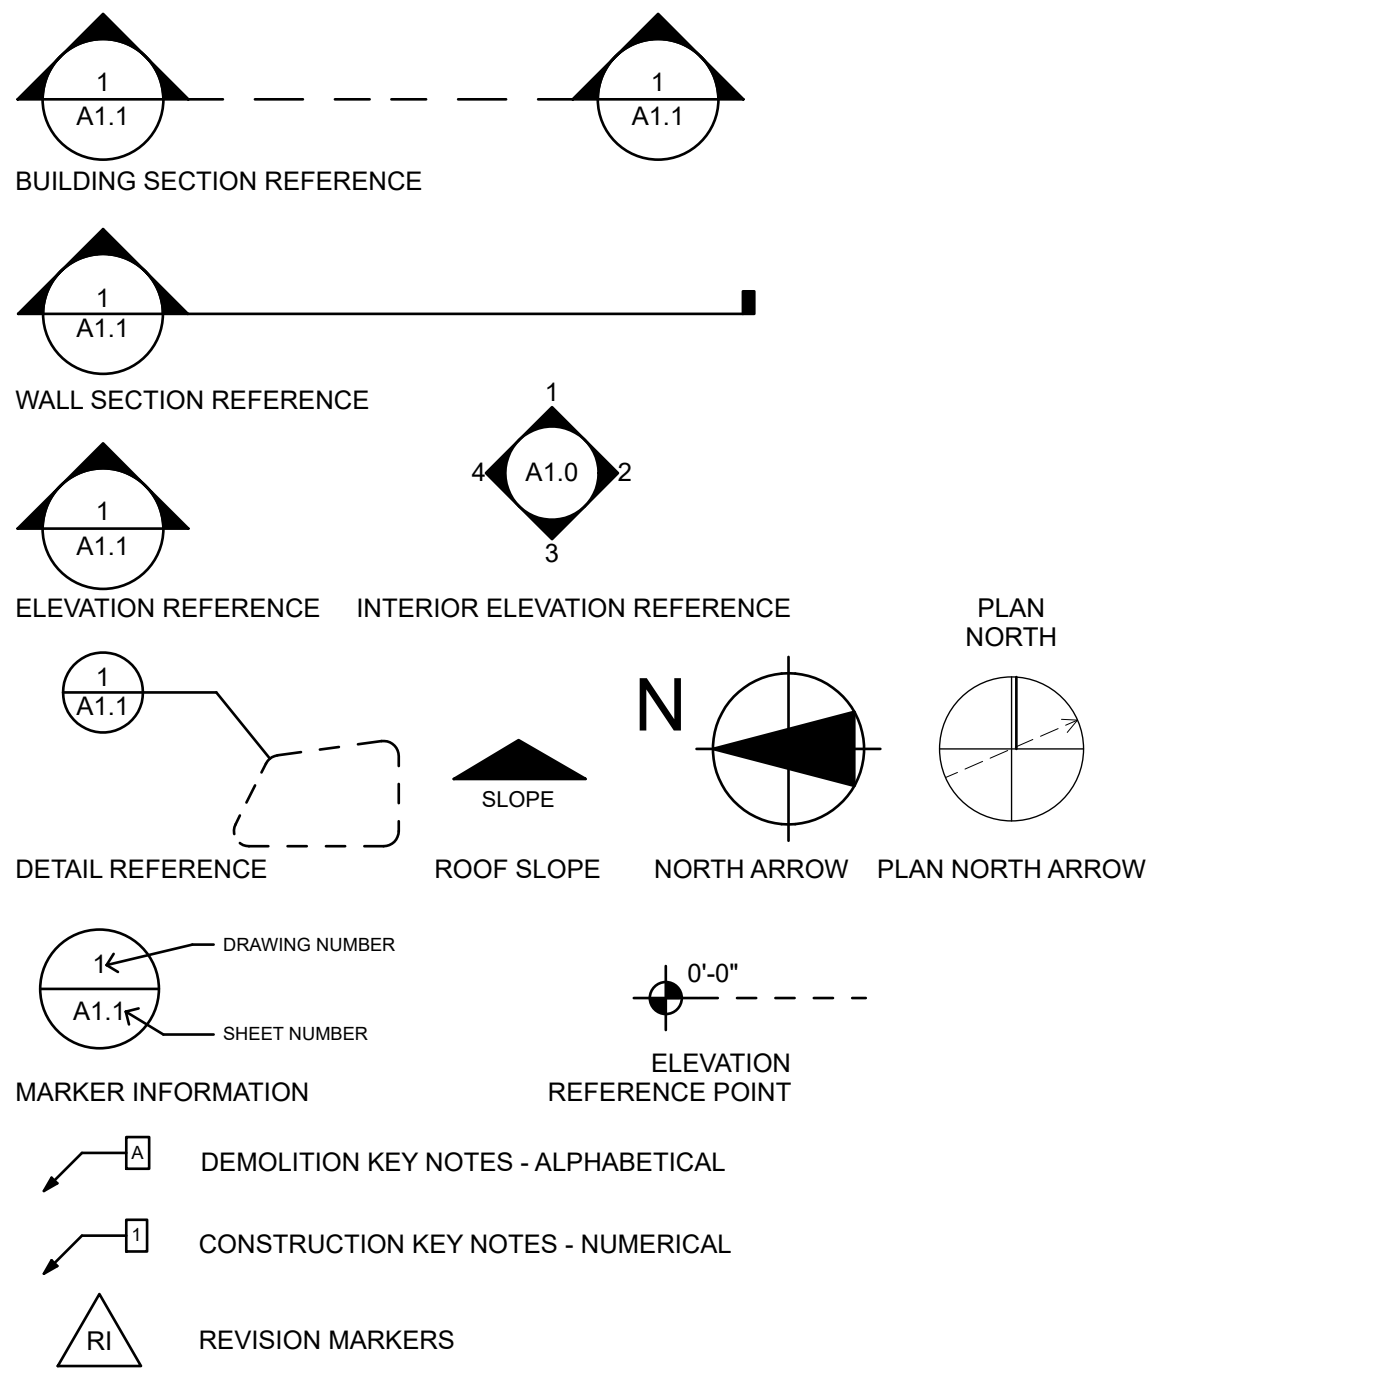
1
A1.1

1
A1.1

BUILDING SECTION REFERENCE

1
A1.1

WALL SECTION REFERENCE

1
A1.1

1
4 A1.0 2
3

ELEVATION REFERENCE

INTERIOR ELEVATION REFERENCE

PLAN NORTH

1
A1.1

SLOPE

N

DETAIL REFERENCE

ROOF SLOPE

NORTH ARROW

PLAN NORTH ARROW

1
A1.1
DRAWING NUMBER
SHEET NUMBER

0'-0"

MARKER INFORMATION

ELEVATION REFERENCE POINT

A DEMOLITION KEY NOTES - ALPHABETICAL

1 CONSTRUCTION KEY NOTES - NUMERICAL

RI REVISION MARKERS